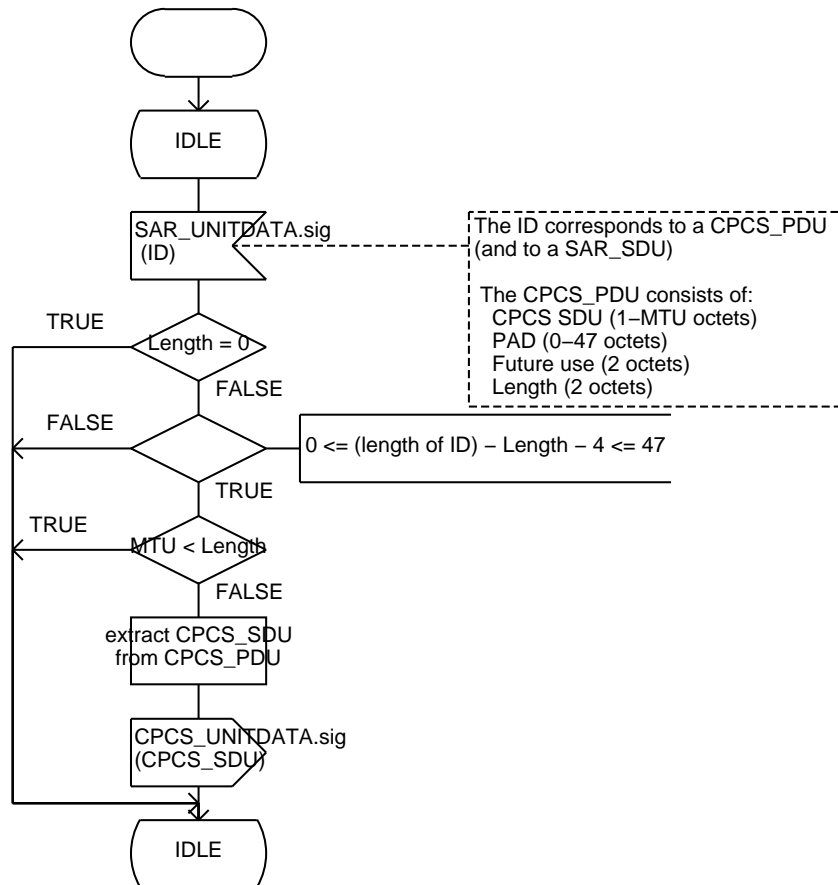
IDLE

SAR_UNITDATA.sig (ID)

The ID corresponds to a CPCS_PDU (and to a SAR_SDU)

The CPCS_PDU consists of:
CPCS SDU (1−MTU octets)
PAD (0−47 octets)
Future use (2 octets)
Length (2 octets)

TRUE

Length = 0

FALSE

FALSE

0 <= (length of ID) − Length − 4 <= 47

TRUE

TRUE

MTU < Length

FALSE

extract CPCS_SDU from CPCS_PDU

CPCS_UNITDATA.sig (CPCS_SDU)

IDLE